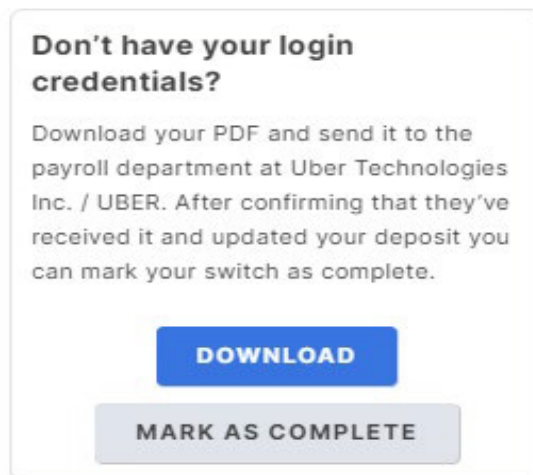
Don’t have your login credentials?

Download your PDF and send it to the payroll department at Uber Technologies Inc. / UBER. After confirming that they’ve received it and updated your deposit you can mark your switch as complete.

DOWNLOAD

MARK AS COMPLETE